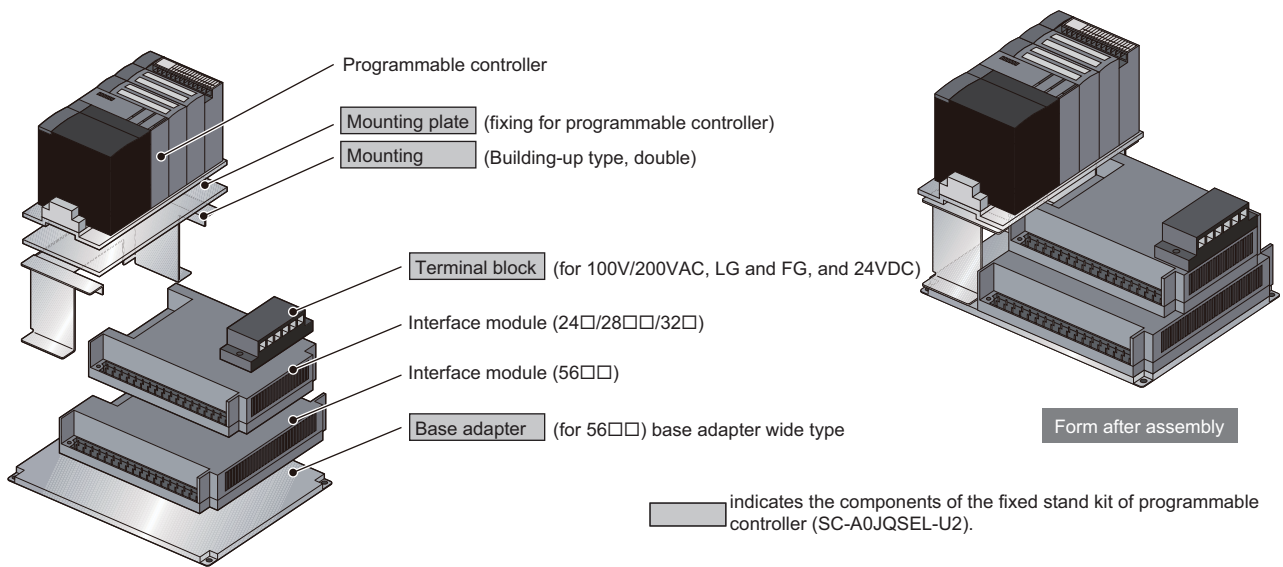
Programmable controller

Mounting plate (fixing for programmable controller)

Mounting (Building-up type, double)

Terminal block (for 100V/200VAC, LG and FG, and 24VDC)

Interface module (24□/28□□/32□)

Interface module (56□□)

Base adapter (for 56□□) base adapter wide type

Form after assembly

indicates the components of the fixed stand kit of programmable controller (SC-A0JQSEL-U2).